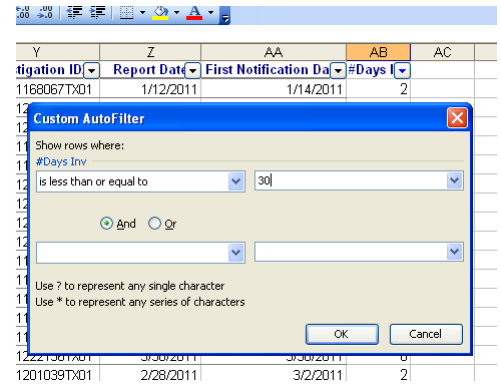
Y | Z | AA | AB | AC

| tigation ID | Report Date | First Notification Da | #Days I |
|---|---|---|---|
| 1168067TX01 | 1/12/2011 | 1/14/2011 | 2 |

Custom AutoFilter

Show rows where:
#Days Inv
is less than or equal to
30

And Or

Use ? to represent any single character
Use * to represent any series of characters

OK Cancel

| 1222136TX01 | 3/30/2011 | 3/30/2011 | 0 |
|---|---|---|---|
| 1201039TX01 | 2/28/2011 | 3/2/2011 | 2 |